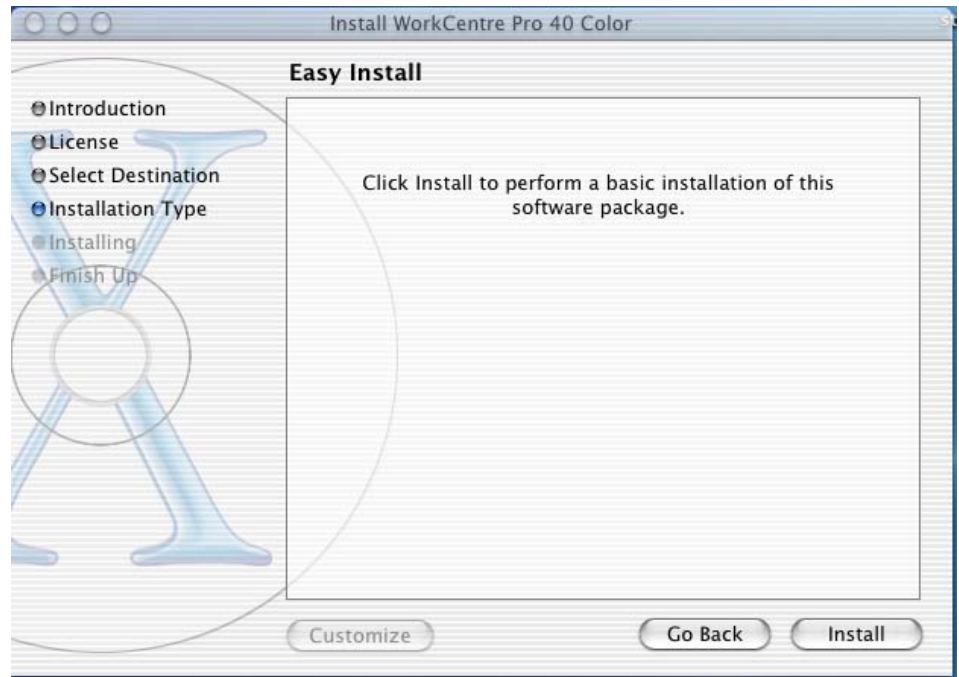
Install WorkCentre Pro 40 Color

Easy Install

Introduction
License
Select Destination
Installation Type
Installing
Finish Up

Click Install to perform a basic installation of this software package.

Customize

Go Back

Install